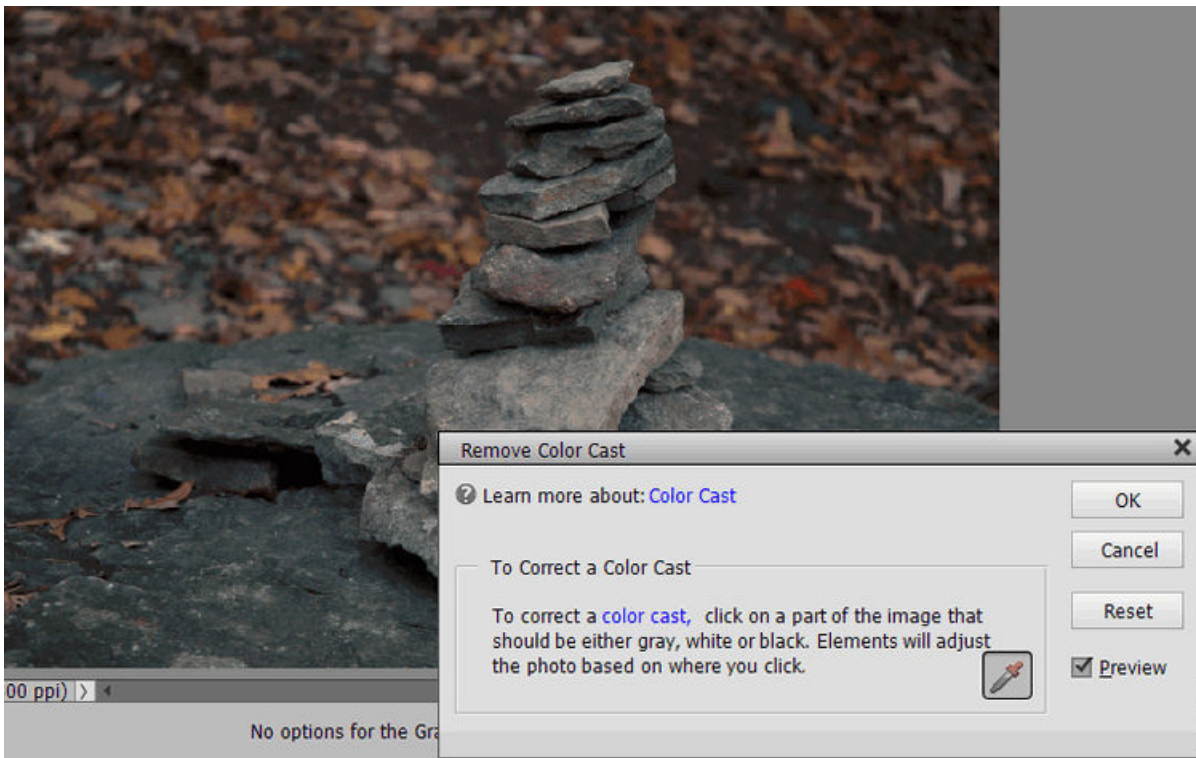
Remove Color Cast

Learn more about: Color Cast

OK

Cancel

Reset

Preview

To Correct a Color Cast

To correct a color cast, click on a part of the image that should be either gray, white or black. Elements will adjust the photo based on where you click.

00 ppi)

No options for the Gra